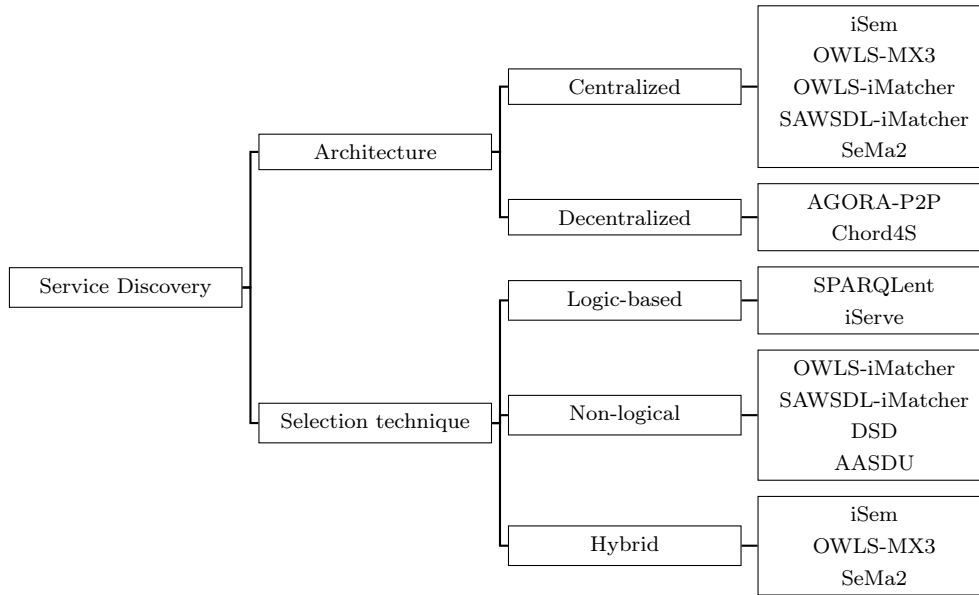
Service Discovery

Architecture

Centralized

iSem
OWLS-MX3
OWLS-iMatcher
SAWSDL-iMatcher
SeMa2

Decentralized

AGORA-P2P
Chord4S

Selection technique

Logic-based

SPARQLent
iServe

Non-logical

OWLS-iMatcher
SAWSDL-iMatcher
DSD
AASDU

Hybrid

iSem
OWLS-MX3
SeMa2